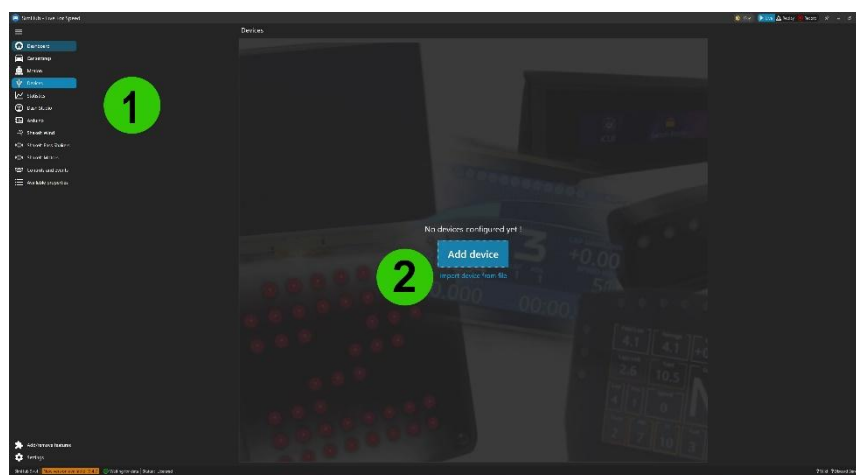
SimHub - Live for Speed

Devices

Dashboard
Car settings
Mimics
Devices
Statistics
Dash Studio
Arduino
ShakeIt Wind
ShakeIt Bass Shakers
ShakeIt Motors
Controls and events
Available properties

1

No devices configured yet !

Add device

Import device from file

2

Add/remove features
Settings

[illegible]